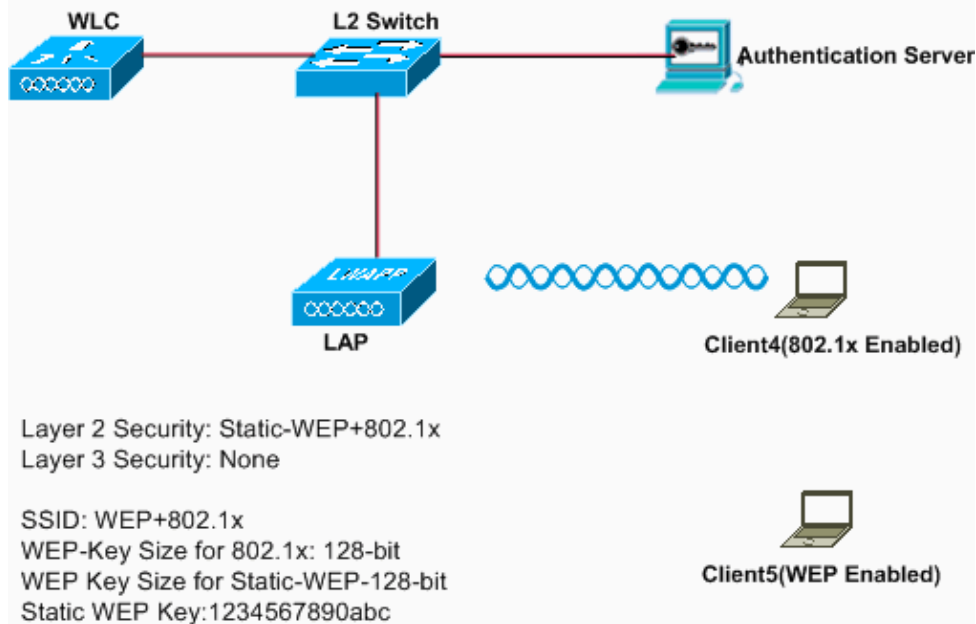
WLC

L2 Switch

Authentication Server

LWAPP

LAP

Client4(802.1x Enabled)

Layer 2 Security: Static-WEP+802.1x
Layer 3 Security: None

SSID: WEP+802.1x
WEP-Key Size for 802.1x: 128-bit
WEP Key Size for Static-WEP-128-bit
Static WEP Key:1234567890abc

Client5(WEP Enabled)